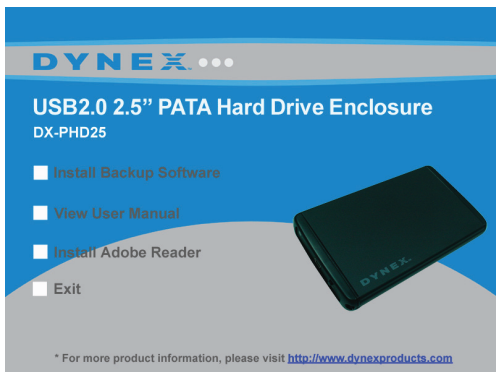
DYNEX

USB2.0 2.5" PATA Hard Drive Enclosure
DX-PHD25

Install Backup Software

View User Manual

Install Adobe Reader

Exit

DYNEX

* For more product information, please visit http://www.dynexproducts.com